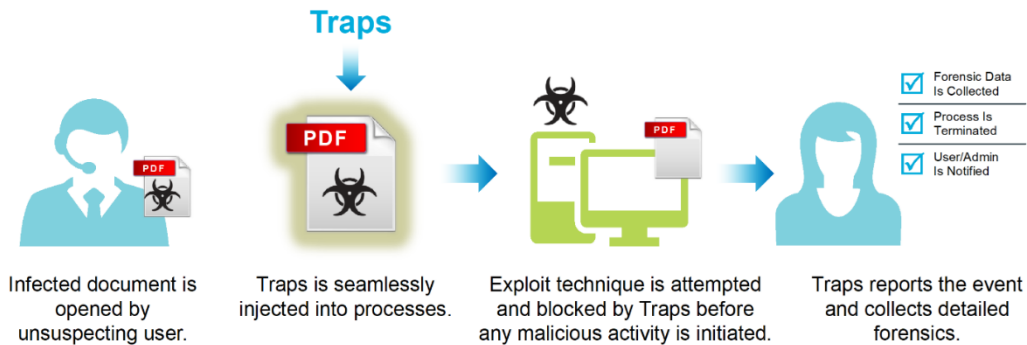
Traps

PDF

PDF

PDF

Forensic Data Is Collected

Process Is Terminated

User/Admin Is Notified

Infected document is opened by unsuspecting user.

Traps is seamlessly injected into processes.

Exploit technique is attempted and blocked by Traps before any malicious activity is initiated.

Traps reports the event and collects detailed forensics.